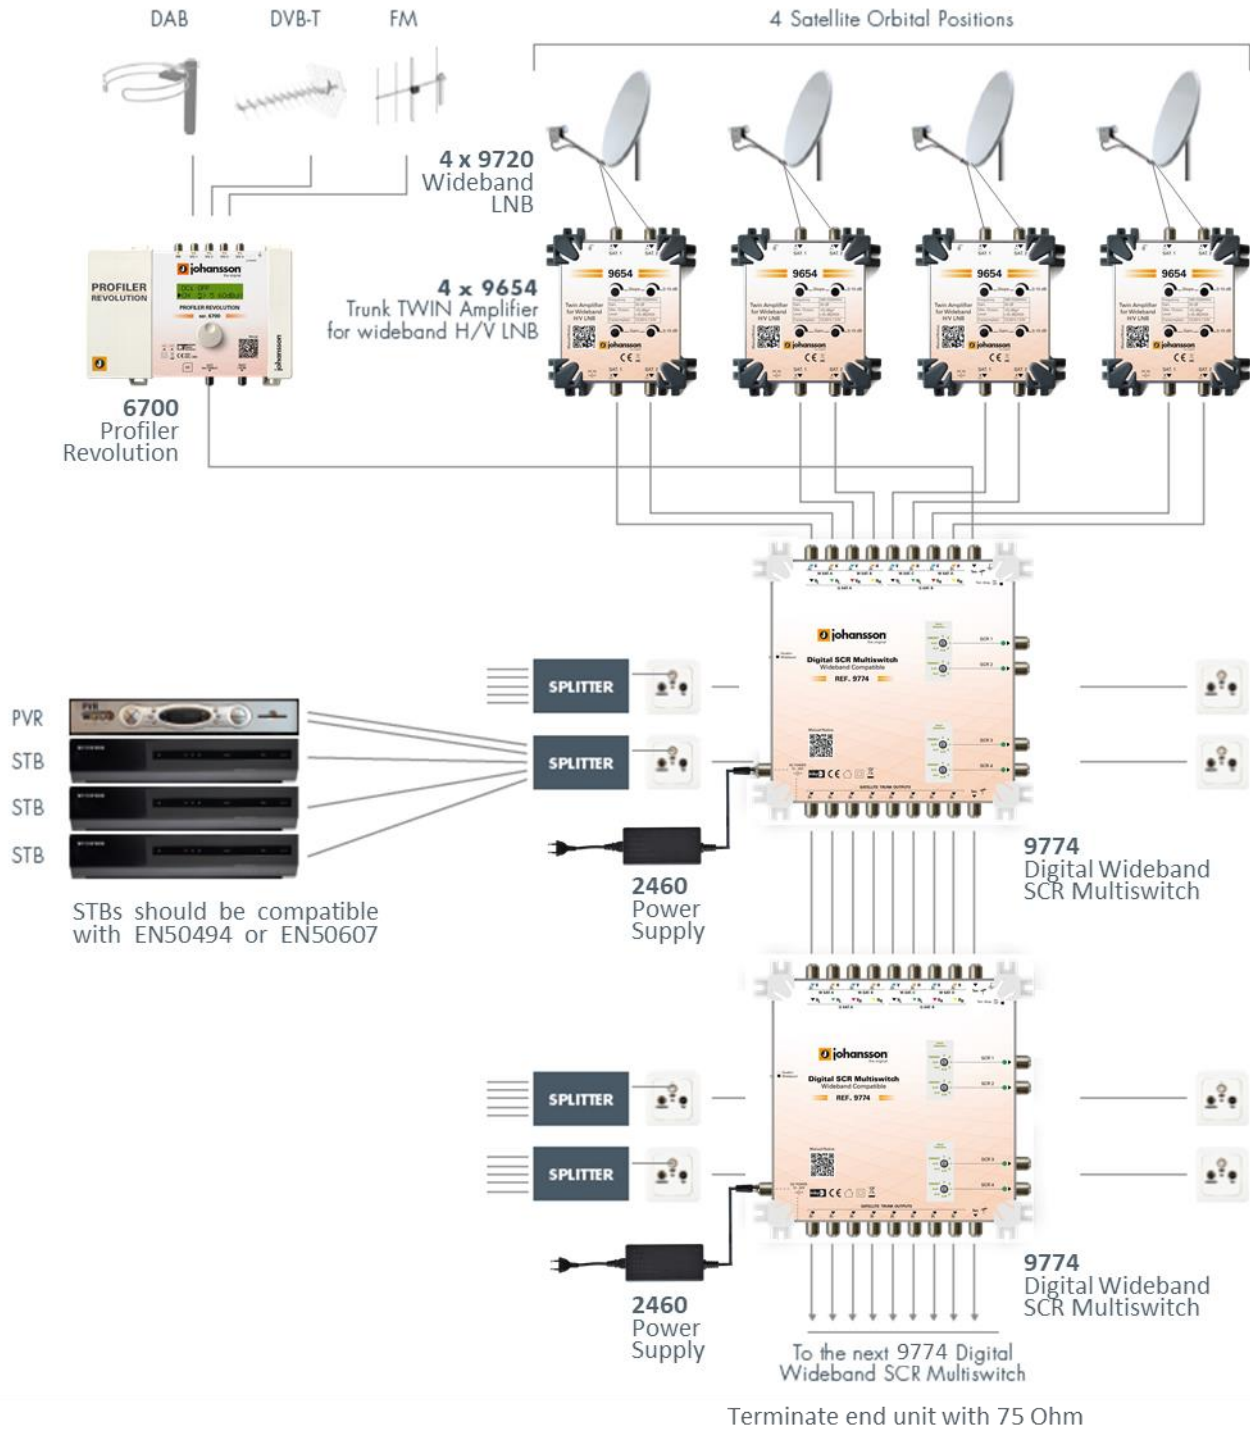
DAB DVB-T FM

4 Satellite Orbital Positions

4 x 9720
Wideband
LNB

4 x 9654
Trunk TWIN Amplifier
for wideband H/V LNB

PROFILER
REVOLUTION

johansson

9654

9654

9654

9654

6700
Profiler
Revolution

johansson
Digital SCR Multiswitch
REF. 9774

SPLITTER

SPLITTER

PVR

STB

STB

STB

STBs should be compatible with EN50494 or EN50607

2460
Power
Supply

9774
Digital Wideband
SCR Multiswitch

johansson
Digital SCR Multiswitch
REF. 9774

SPLITTER

SPLITTER

2460
Power
Supply

9774
Digital Wideband
SCR Multiswitch

To the next 9774 Digital
Wideband SCR Multiswitch

Terminate end unit with 75 Ohm